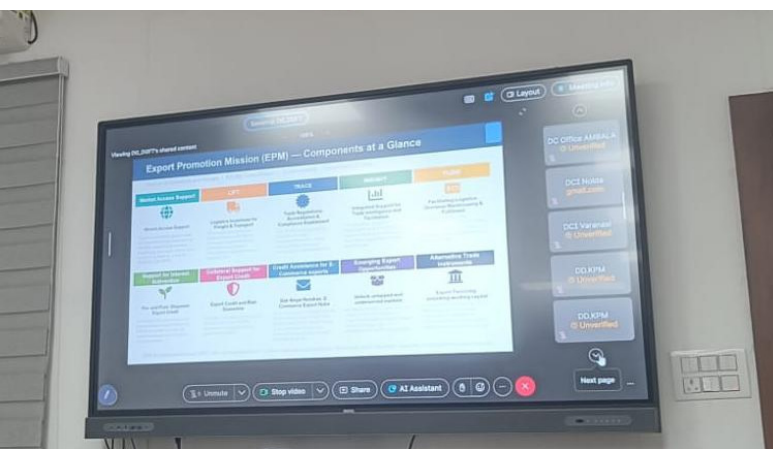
Meeting DGFT

Layout

Meeting info

Viewing DG_DGFT's shared content

Export Promotion Mission (EPM) — Components at a Glance

Market Access Support

LPT

TRACE

INSIGHT

FLEX

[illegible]

Logistics Assistance for Freight & Transport

Trade Regulations, Accreditation & Compliance Enablement

Integrated Support for Trade Intelligence and Facilitation

Facilitating Logistics, Overseas Warehousing & Fulfilment

Support for Interest Subvention

Collateral Support for Export Credit

Credit Assistance for E-Commerce exports

Emerging Export Opportunities

Alternative Trade Instruments

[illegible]

Export Credit and Risk Guarantee

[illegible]

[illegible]

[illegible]

DC Office AMBALA
Unverified

DCS Noida
gmail.com

DCS Varanasi
Unverified

DD,KPM
Unverified

DD,KPM
Unverified

Next page

Unmute

Stop video

Share

AI Assistant